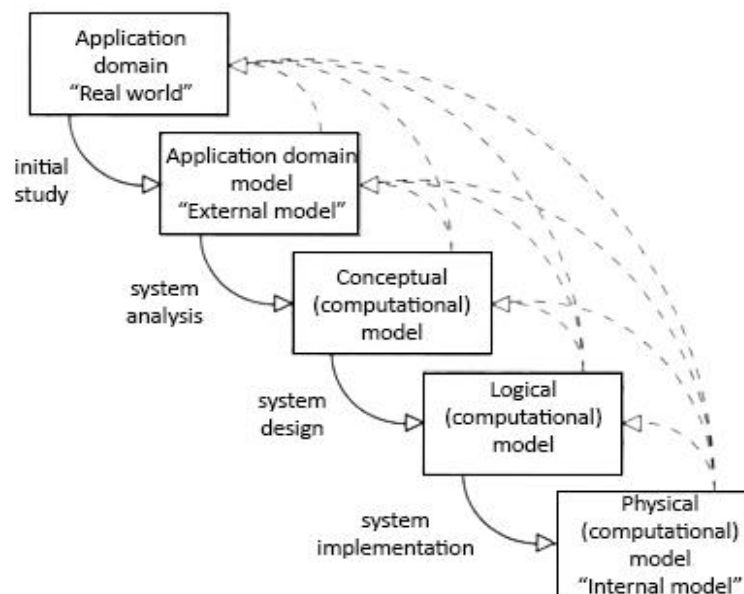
Application domain "Real world"

initial study

Application domain model "External model"

system analysis

Conceptual (computational) model

system design

Logical (computational) model

system implementation

Physical (computational) model "Internal model"